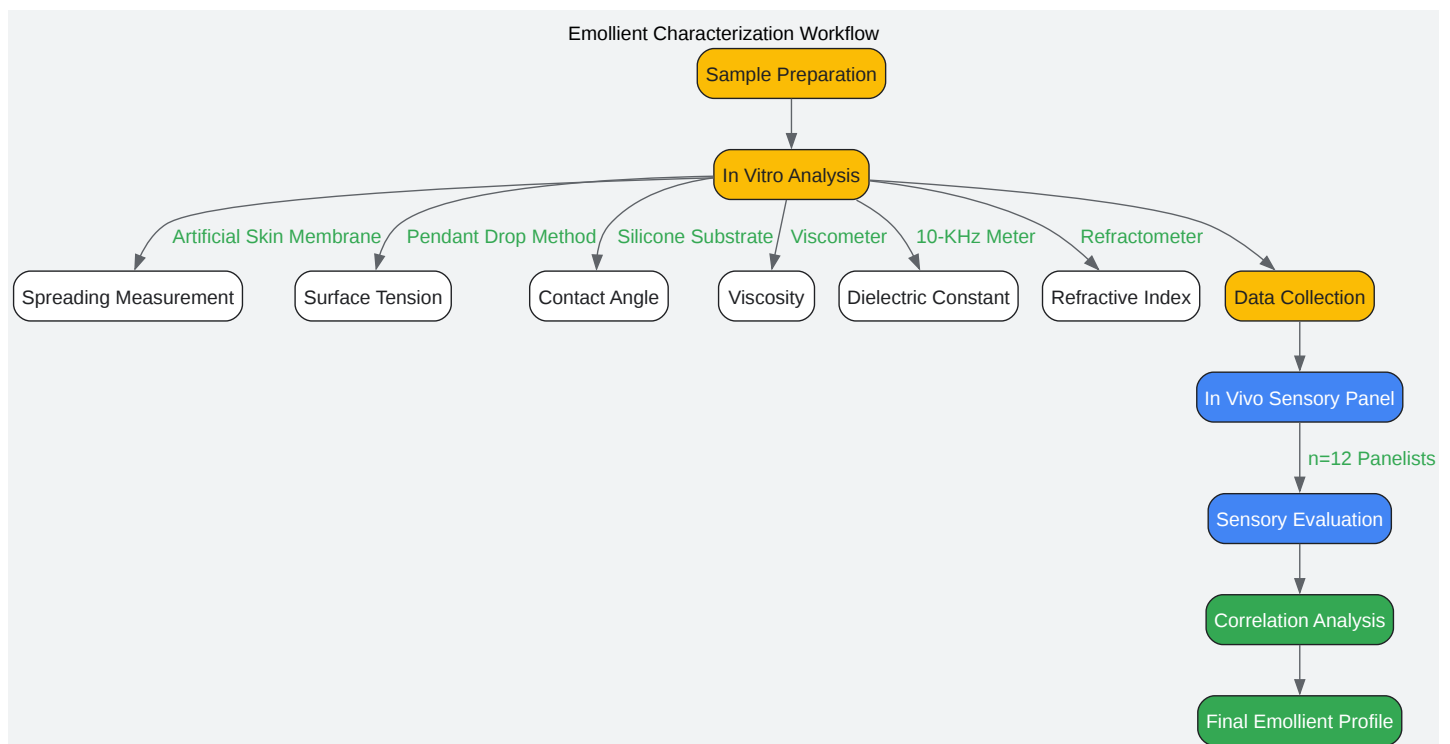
Emollient Characterization Workflow

Sample Preparation

In Vitro Analysis

Artificial Skin Membrane
Pendant Drop Method
Silicone Substrate
Viscometer
10-KHz Meter
Refractometer

Spreading Measurement
Surface Tension
Contact Angle
Viscosity
Dielectric Constant
Refractive Index
Data Collection

In Vivo Sensory Panel

n=12 Panelists

Sensory Evaluation

Correlation Analysis

Final Emollient Profile